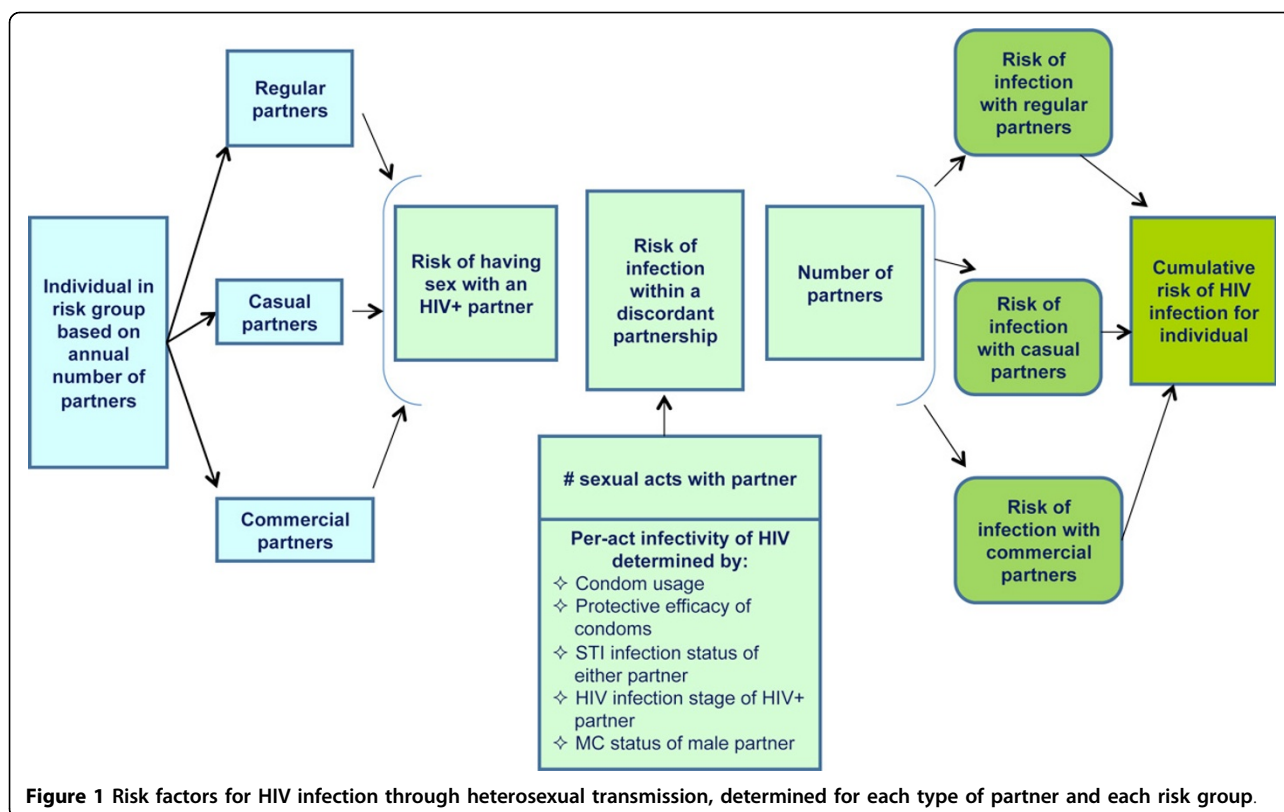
Individual in risk group based on annual number of partners

Regular partners

Casual partners

Commercial partners

Risk of having sex with an HIV+ partner

Risk of infection within a discordant partnership

Number of partners

# sexual acts with partner

Per-act infectivity of HIV determined by:
✧ Condom usage
✧ Protective efficacy of condoms
✧ STI infection status of either partner
✧ HIV infection stage of HIV+ partner
✧ MC status of male partner

Risk of infection with regular partners

Risk of infection with casual partners

Risk of infection with commercial partners

Cumulative risk of HIV infection for individual

Figure 1 Risk factors for HIV infection through heterosexual transmission, determined for each type of partner and each risk group.